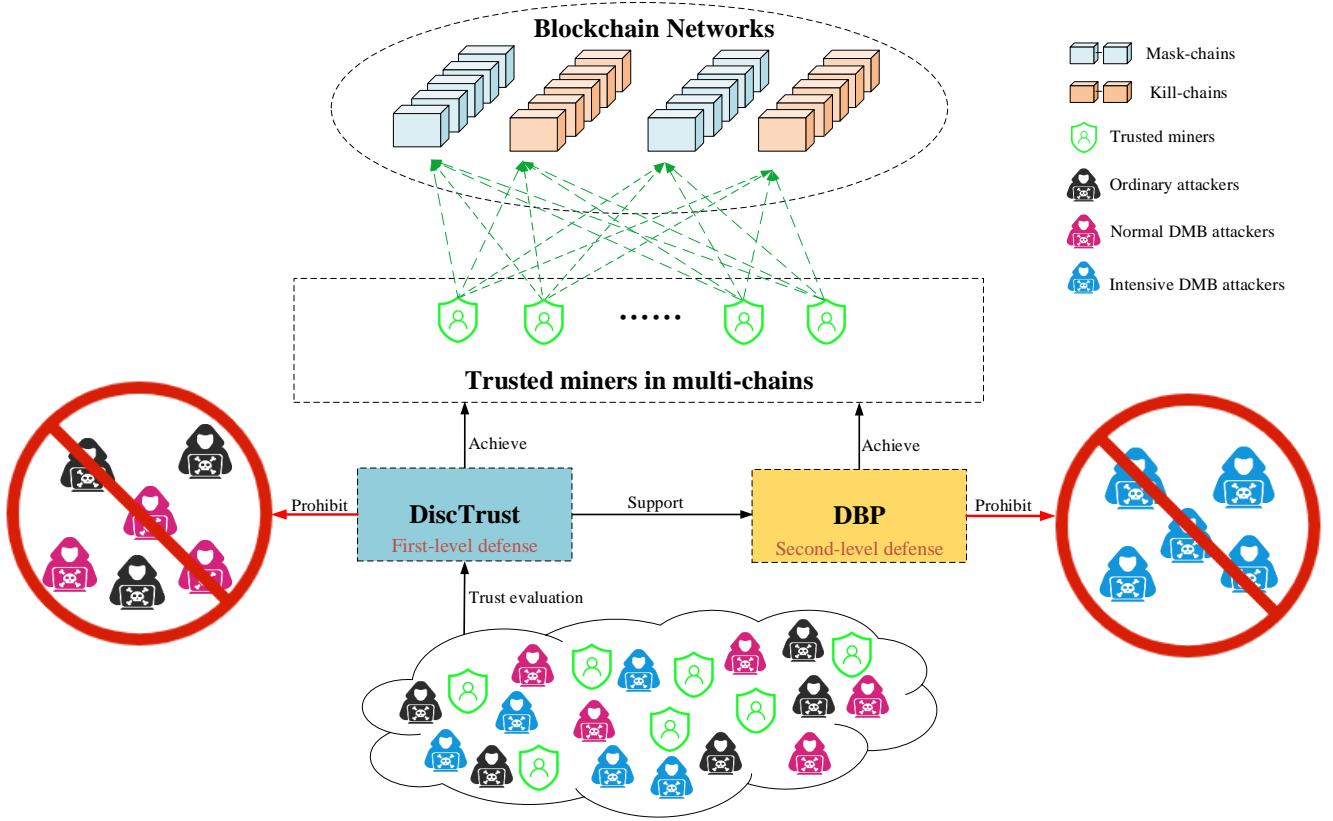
Blockchain Networks

Mask-chains

Kill-chains

Trusted miners

Ordinary attackers

Normal DMB attackers

Intensive DMB attackers

......

Trusted miners in multi-chains

Achieve

Achieve

Prohibit

DiscTrust

First-level defense

Support

DBP

Second-level defense

Prohibit

Trust evaluation